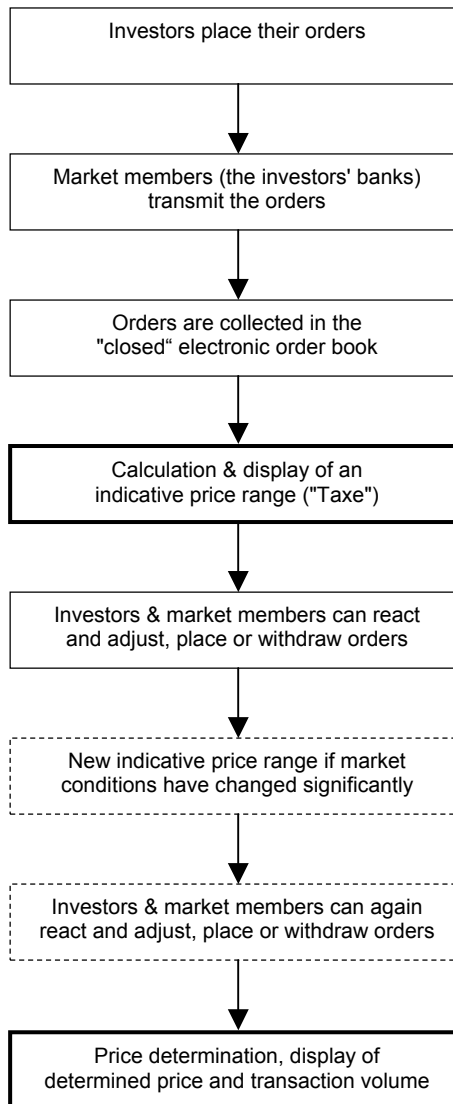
Investors place their orders

Market members (the investors' banks) transmit the orders

Orders are collected in the "closed“ electronic order book

Calculation & display of an indicative price range ("Taxe")

Investors & market members can react and adjust, place or withdraw orders

New indicative price range if market conditions have changed significantly

Investors & market members can again react and adjust, place or withdraw orders

Price determination, display of determined price and transaction volume